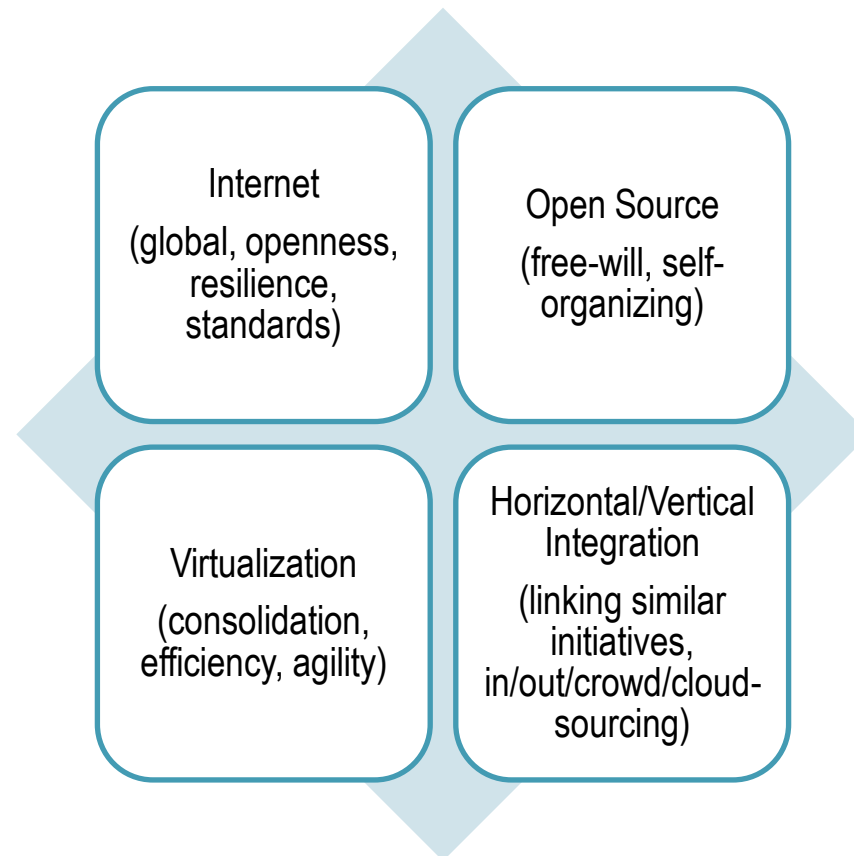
Internet
(global, openness, resilience, standards)

Open Source
(free-will, self-organizing)

Virtualization
(consolidation, efficiency, agility)

Horizontal/Vertical Integration
(linking similar initiatives, in/out/crowd/cloud-sourcing)